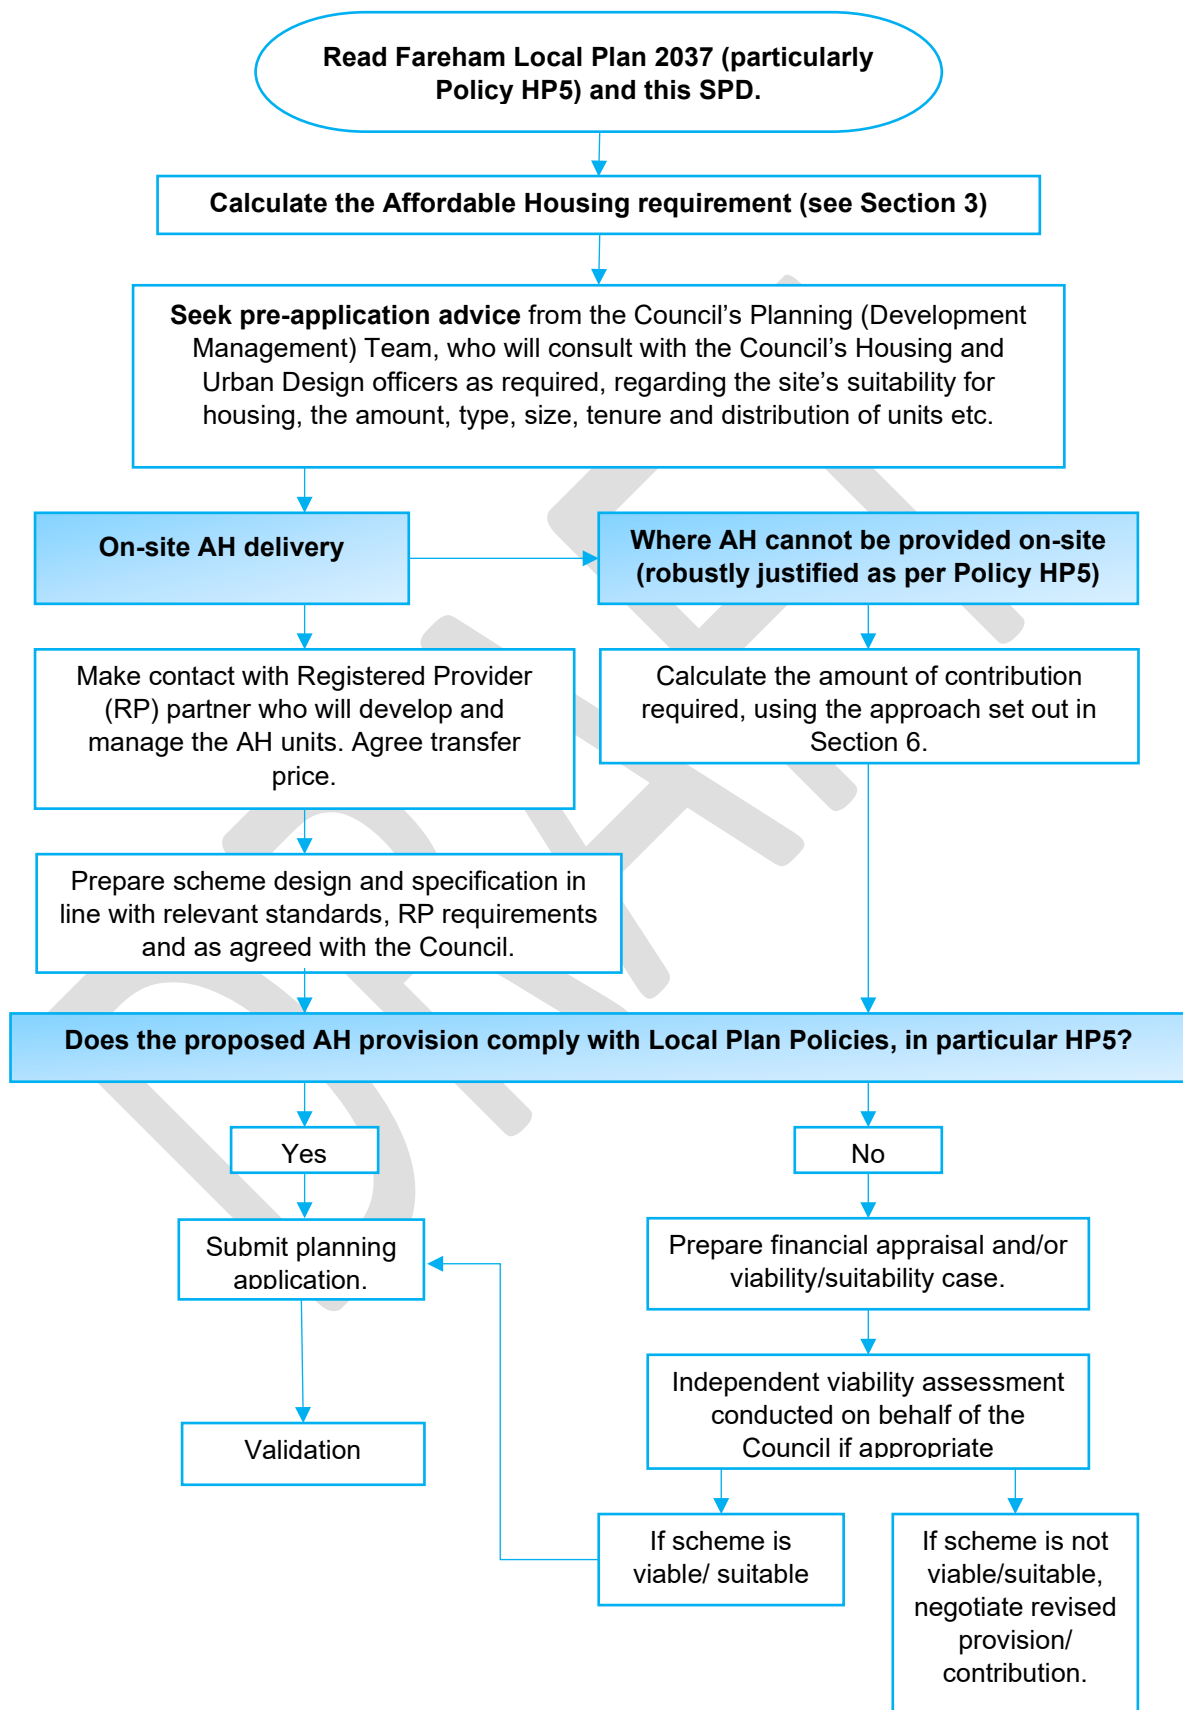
Read Fareham Local Plan 2037 (particularly Policy HP5) and this SPD.

Calculate the Affordable Housing requirement (see Section 3)

Seek pre-application advice from the Council's Planning (Development Management) Team, who will consult with the Council's Housing and Urban Design officers as required, regarding the site's suitability for housing, the amount, type, size, tenure and distribution of units etc.

On-site AH delivery

Where AH cannot be provided on-site (robustly justified as per Policy HP5)

Make contact with Registered Provider (RP) partner who will develop and manage the AH units. Agree transfer price.

Calculate the amount of contribution required, using the approach set out in Section 6.

Prepare scheme design and specification in line with relevant standards, RP requirements and as agreed with the Council.

Does the proposed AH provision comply with Local Plan Policies, in particular HP5?

Yes

No

Submit planning application.

Prepare financial appraisal and/or viability/suitability case.

Independent viability assessment conducted on behalf of the Council if appropriate

Validation

If scheme is viable/ suitable

If scheme is not viable/suitable, negotiate revised provision/ contribution.

DRAFT